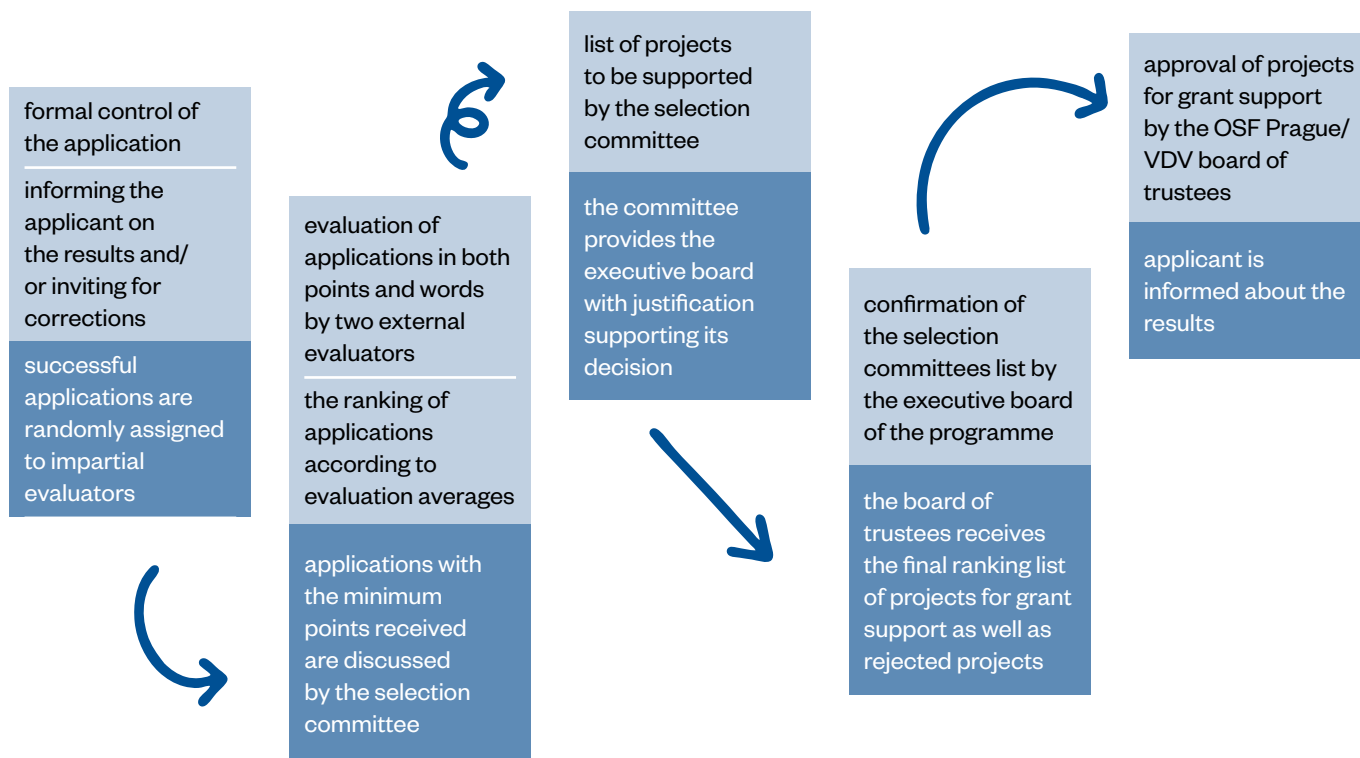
formal control of the application

informing the applicant on the results and/ or inviting for corrections

successful applications are randomly assigned to impartial evaluators

evaluation of applications in both points and words by two external evaluators

the ranking of applications according to evaluation averages

applications with the minimum points received are discussed by the selection committee

list of projects to be supported by the selection committee

the committee provides the executive board with justification supporting its decision

confirmation of the selection committees list by the executive board of the programme

the board of trustees receives the final ranking list of projects for grant support as well as rejected projects

approval of projects for grant support by the OSF Prague/ VDV board of trustees

applicant is informed about the results